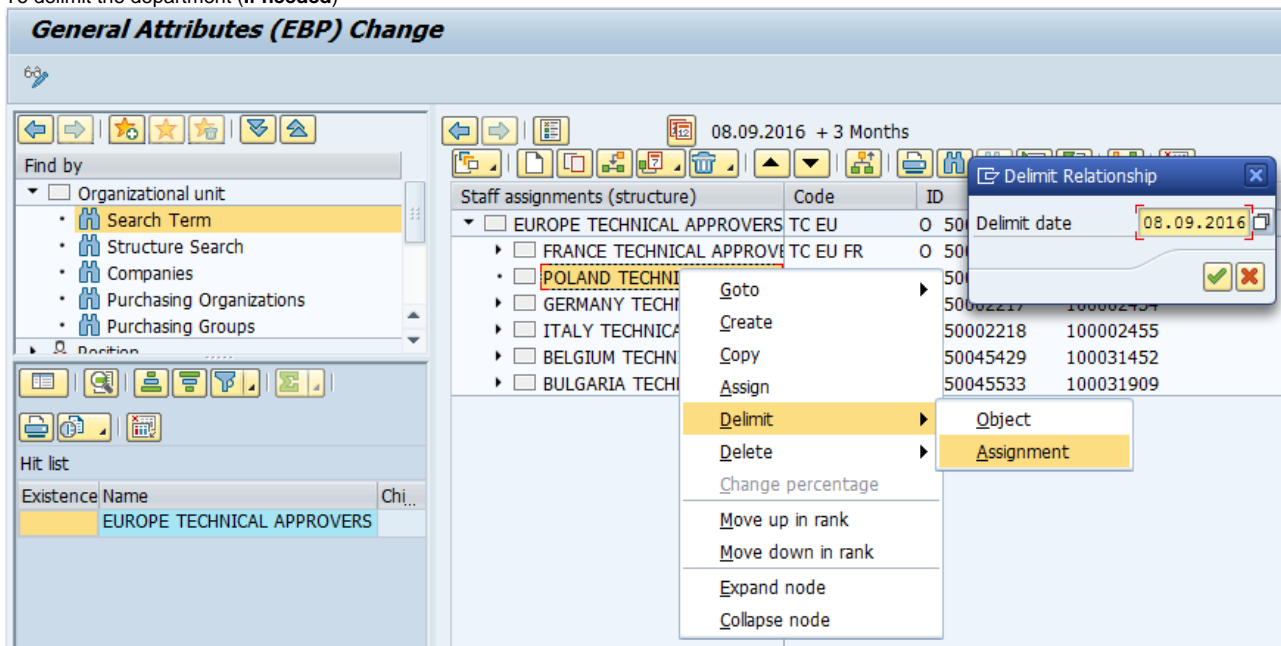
General Attributes (EBP) Change

Find by
Organizational unit
Search Term
Structure Search
Companies
Purchasing Organizations
Purchasing Groups
Position

Hit list

| Existence | Name | Chi... |
|---|---|---|
| | EUROPE TECHNICAL APPROVERS | |

08.09.2016 + 3 Months

| Staff assignments (structure) | Code | ID | | |
|---|---|---|---|---|
| EUROPE TECHNICAL APPROVERS | TC EU | O 50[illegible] | | |
| FRANCE TECHNICAL APPROVE | TC EU FR | O 50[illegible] | | |
| POLAND TECHNI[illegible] | | 50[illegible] | | |
| GERMANY TECHN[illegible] | | 50002217 | 100002454 | |
| ITALY TECHNICA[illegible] | | 50002218 | 100002455 | |
| BELGIUM TECHN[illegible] | | 50045429 | 100031452 | |
| BULGARIA TECH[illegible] | | 50045533 | 100031909 | |

Goto
Create
Copy
Assign
Delimit
Delete
Change percentage
Move up in rank
Move down in rank
Expand node
Collapse node

Object
Assignment

Delimit Relationship
Delimit date 08.09.2016